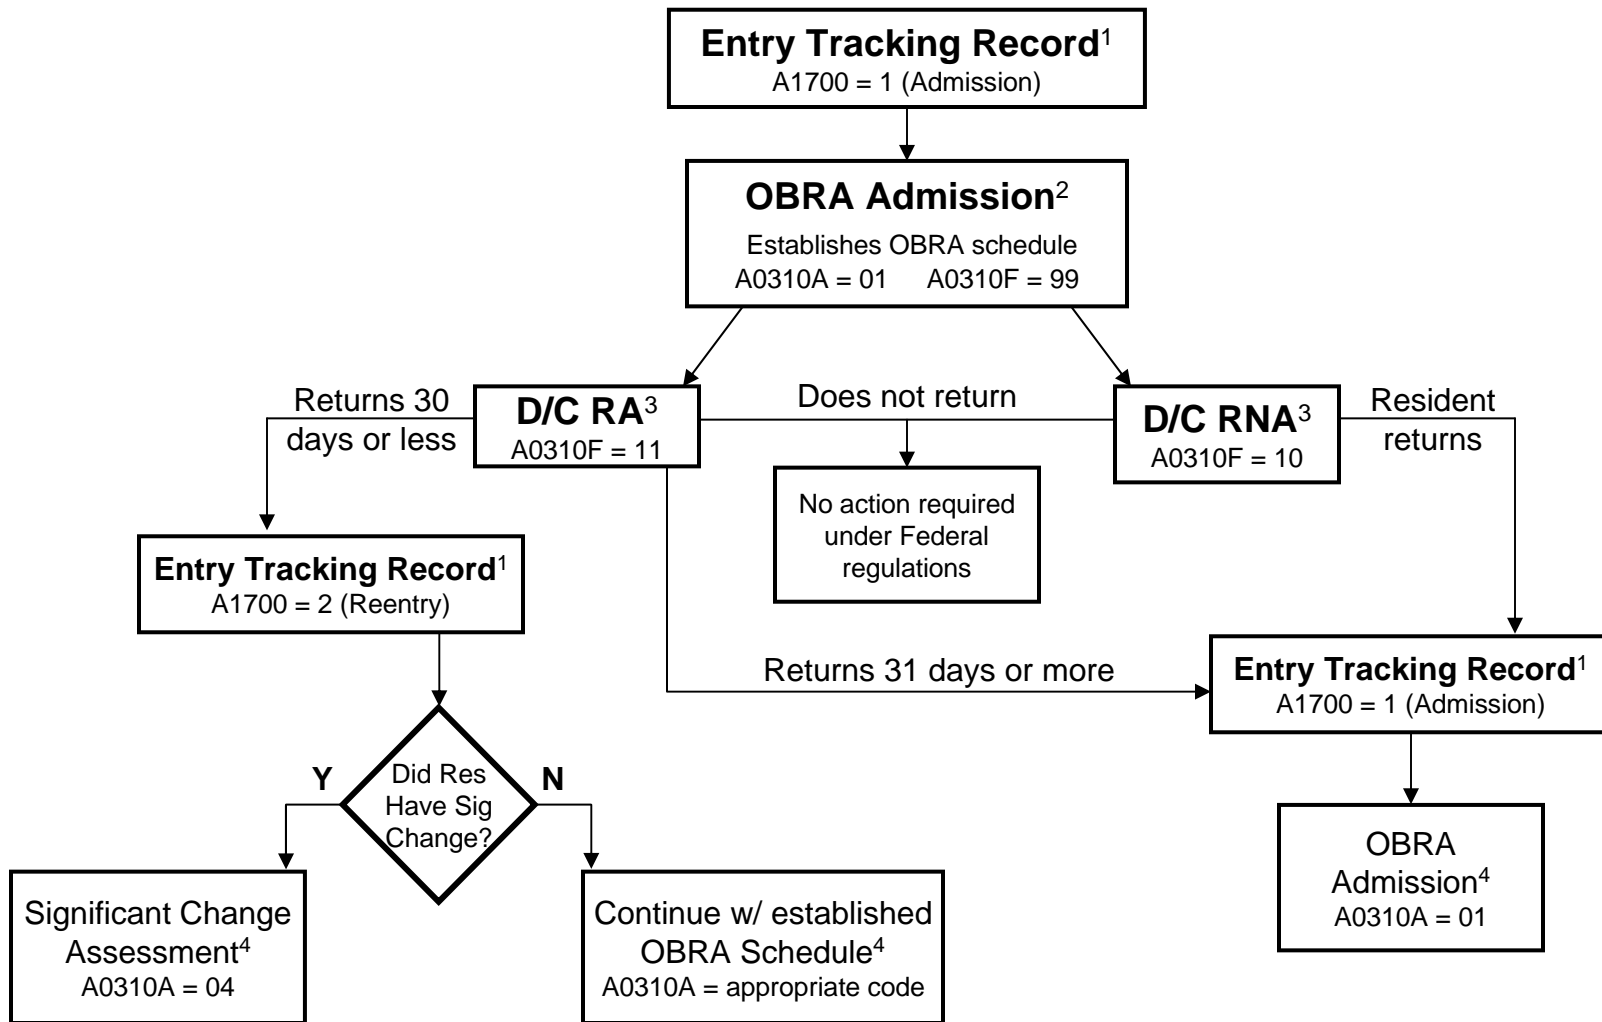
Entry Tracking Record$^1$
A1700 = 1 (Admission)

OBRA Admission$^2$
Establishes OBRA schedule
A0310A = 01 A0310F = 99

Returns 30 days or less

D/C RA$^3$
A0310F = 11

Does not return

D/C RNA$^3$
A0310F = 10

Resident returns

No action required under Federal regulations

Entry Tracking Record$^1$
A1700 = 2 (Reentry)

Returns 31 days or more

Entry Tracking Record$^1$
A1700 = 1 (Admission)

Y

Did Res Have Sig Change?

N

OBRA Admission$^4$
A0310A = 01

Significant Change Assessment$^4$
A0310A = 04

Continue w/ established OBRA Schedule$^4$
A0310A = appropriate code